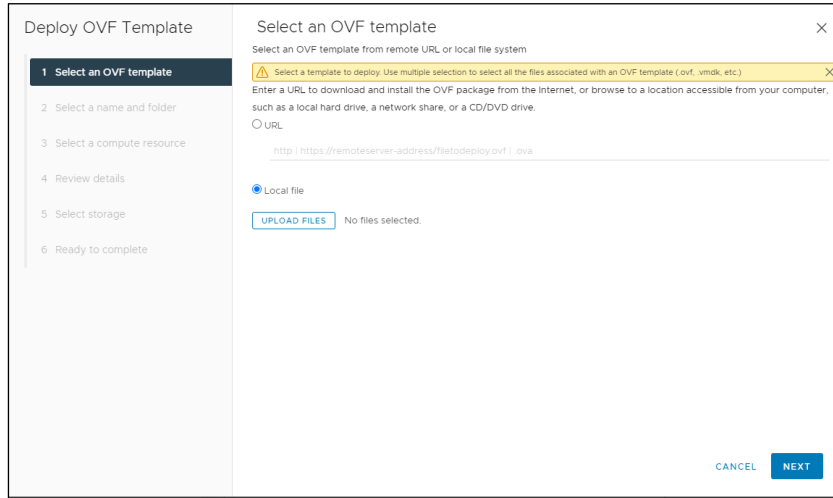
Deploy OVF Template

1 Select an OVF template

2 Select a name and folder

3 Select a compute resource

4 Review details

5 Select storage

6 Ready to complete

Select an OVF template

×

Select an OVF template from remote URL or local file system

Select a template to deploy. Use multiple selection to select all the files associated with an OVF template (.ovf, .vmdk, etc.)

×

Enter a URL to download and install the OVF package from the Internet, or browse to a location accessible from your computer, such as a local hard drive, a network share, or a CD/DVD drive.

URL

http | https://remoteserver-address/filetodeploy.ovf | .ova

Local file

UPLOAD FILES No files selected.

CANCEL NEXT